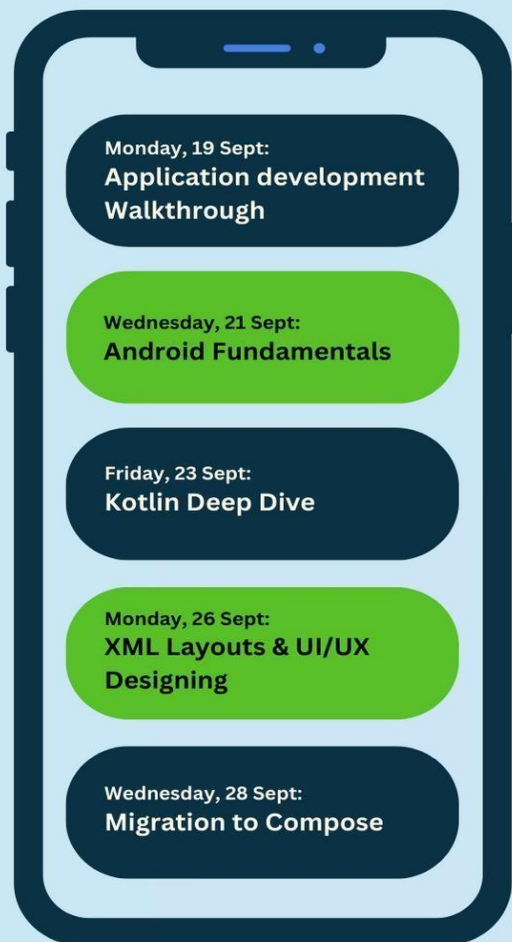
Monday, 19 Sept:
Application development Walkthrough

Wednesday, 21 Sept:
Android Fundamentals

Friday, 23 Sept:
Kotlin Deep Dive

Monday, 26 Sept:
XML Layouts & UI/UX Designing

Wednesday, 28 Sept:
Migration to Compose